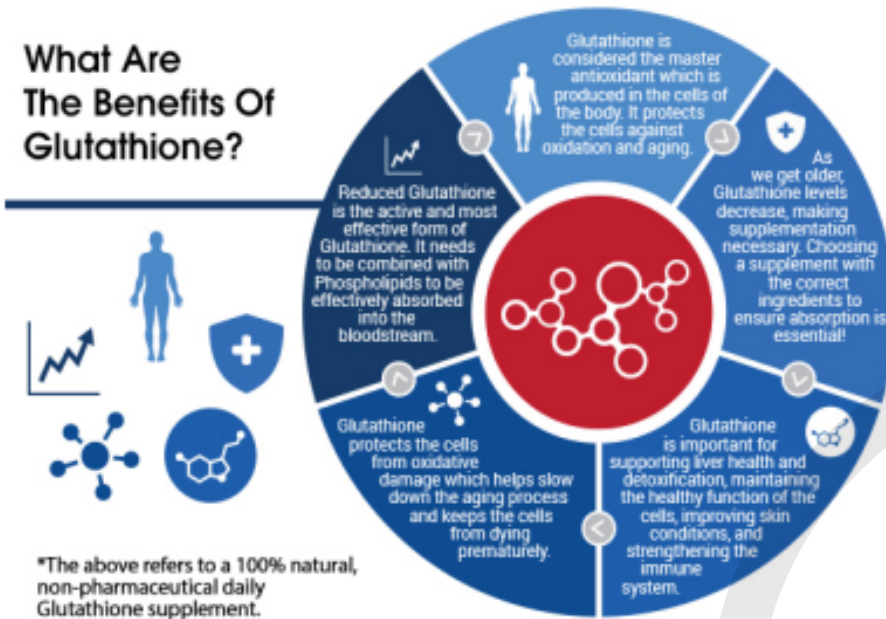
What Are The Benefits Of Glutathione?

Glutathione is considered the master antioxidant which is produced in the cells of the body. It protects the cells against oxidation and aging.

As we get older, Glutathione levels decrease, making supplementation necessary. Choosing a supplement with the correct ingredients to ensure absorption is essential!

Glutathione is important for supporting liver health and detoxification, maintaining the healthy function of the cells, improving skin conditions, and strengthening the immune system.

Glutathione protects the cells from oxidative damage which helps slow down the aging process and keeps the cells from dying prematurely.

Reduced Glutathione is the active and most effective form of Glutathione. It needs to be combined with Phospholipids to be effectively absorbed into the bloodstream.

*The above refers to a 100% natural, non-pharmaceutical daily Glutathione supplement.